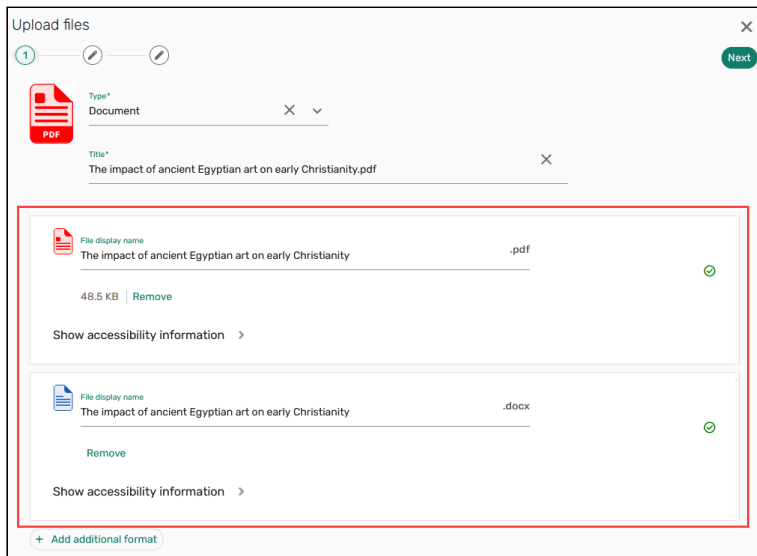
Upload files

1

Next

PDF

Type*
Document

Title*
The impact of ancient Egyptian art on early Christianity.pdf

File display name
The impact of ancient Egyptian art on early Christianity
.pdf

48.5 KB | Remove

Show accessibility information

File display name
The impact of ancient Egyptian art on early Christianity
.docx

Remove

Show accessibility information

+ Add additional format